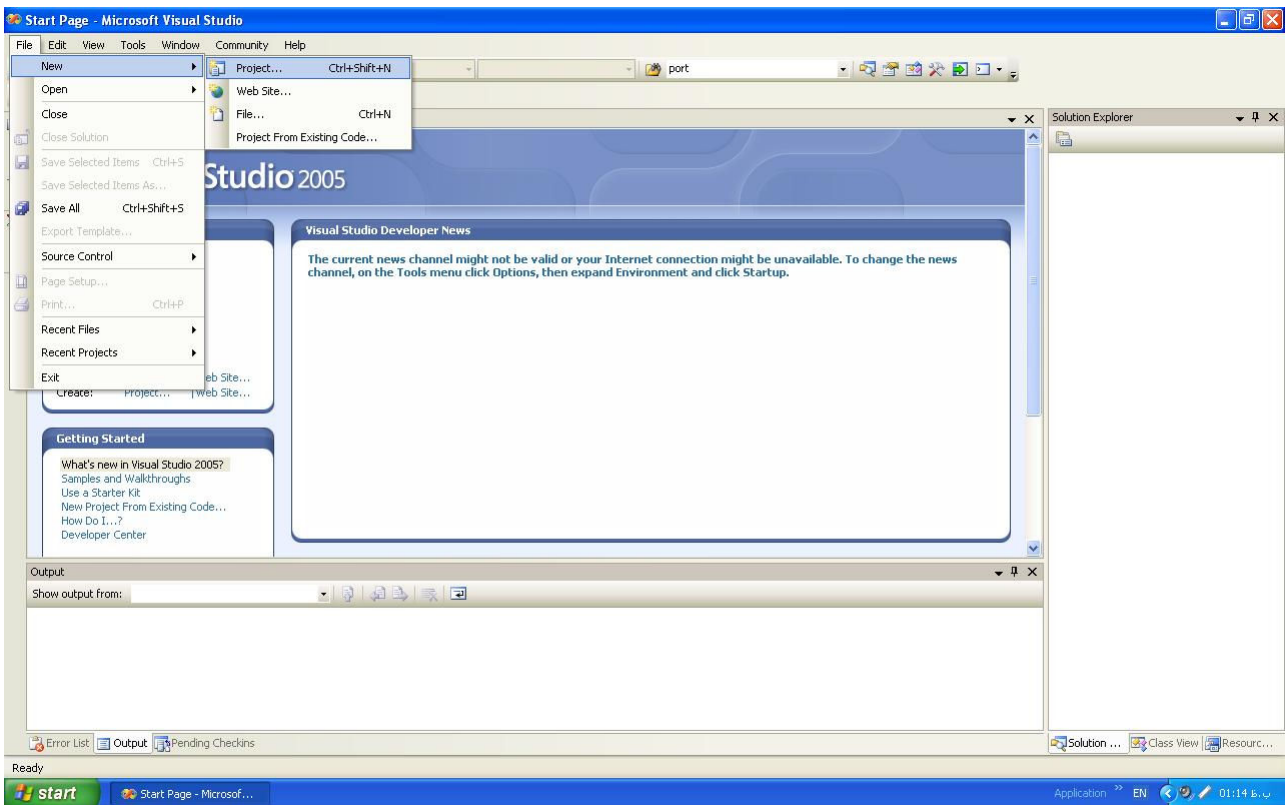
Start Page - Microsoft Visual Studio

File Edit View Tools Window Community Help

New
Open
Close
Close Solution
Save Selected Items Ctrl+S
Save Selected Items As...
Save All Ctrl+Shift+S
Export Template...
Source Control
Page Setup...
Print... Ctrl+P
Recent Files
Recent Projects
Exit

Project... Ctrl+Shift+N
Web Site...
File... Ctrl+N
Project From Existing Code...

port

Studio 2005

eb Site...
Create: Project... | Web Site...

Visual Studio Developer News

The current news channel might not be valid or your Internet connection might be unavailable. To change the news channel, on the Tools menu click Options, then expand Environment and click Startup.

Getting Started

What's new in Visual Studio 2005?
Samples and Walkthroughs
Use a Starter Kit
New Project From Existing Code...
How Do I...?
Developer Center

Solution Explorer

Output

Show output from:

Error List Output Pending Checkins

Solution ... Class View Resourc...

Ready

start Start Page - Microsof...

Application EN 01:14 ب.ظ